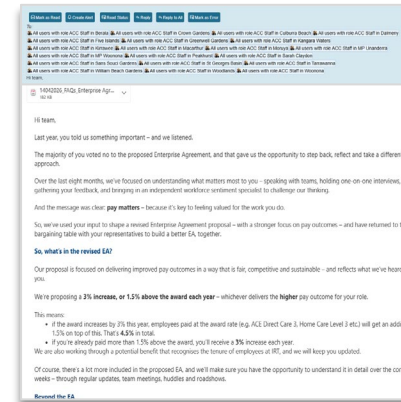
Mark as Read | Create client | Read Status | Reply | Reply to All | Mark as Error

To:
All users with role ACC Staff in Benalla; All users with role ACC Staff in Crown Gardens; All users with role ACC Staff in Culburra Beach; All users with role ACC Staff in Dalmeny; All users with role ACC Staff in Five Islands; All users with role ACC Staff in Greenwell Gardens; All users with role ACC Staff in Kangara Waters; All users with role ACC Staff in Kirkwood; All users with role ACC Staff in Maccaffrey; All users with role ACC Staff in Moruya; All users with role ACC Staff in MP Ulladulla; All users with role ACC Staff in MP Woonona; All users with role ACC Staff in Peakhurst; All users with role ACC Staff in Sarah Claydon; All users with role ACC Staff in Sans Souci Gardens; All users with role ACC Staff in St Georges Basin; All users with role ACC Staff in Tarrawanna; All users with role ACC Staff in William Beach Gardens; All users with role ACC Staff in Woodlands; All users with role ACC Staff in Woonona
Hi team,

14042025_FAQs_Enterprise Agr...
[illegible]

Hi team,

Last year, you told us something important – and we listened.

The majority of you voted no to the proposed Enterprise Agreement, and that gave us the opportunity to step back, reflect and take a differen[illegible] approach.

Over the last eight months, we've focused on understanding what matters most to you – speaking with teams, holding one-on-one interviews, gathering your feedback, and bringing in an independent workforce sentiment specialist to challenge our thinking.

And the message was clear: pay matters – because it's key to feeling valued for the work you do.

So, we've used your input to shape a revised Enterprise Agreement proposal – with a stronger focus on pay outcomes – and have returned to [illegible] bargaining table with your representatives to build a better EA, together.

So, what's in the revised EA?

Our proposal is focused on delivering improved pay outcomes in a way that is fair, competitive and sustainable – and reflects what we've hear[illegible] you.

We're proposing a 3% increase, or 1.5% above the award each year – whichever delivers the higher pay outcome for your role.

This means:
• if the award increases by 3% this year, employees paid at the award rate (e.g. ACE Direct Care 3, Home Care Level 3 etc.) will get an add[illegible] 1.5% on top of this. That's 4.5% in total.
• If you're already paid more than 1.5% above the award, you'll receive a 3% increase each year.
We are also working through a potential benefit that recognises the tenure of employees at IRT, and we will keep you updated.

Of course, there's a lot more included in the proposed EA, and we'll make sure you have the opportunity to understand it in detail over the co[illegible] weeks – through regular updates, team meetings, huddles and roadshows.

Beyond the EA